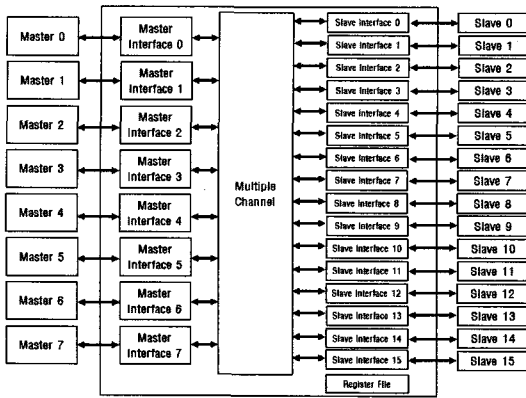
Master 0

Master Interface 0

Master 1

Master Interface 1

Master 2

Master Interface 2

Master 3

Master Interface 3

Master 4

Master Interface 4

Master 5

Master Interface 5

Master 6

Master Interface 6

Master 7

Master Interface 7

Multiple Channel

Slave interface 0

Slave 0

Slave interface 1

Slave 1

Slave interface 2

Slave 2

Slave interface 3

Slave 3

Slave interface 4

Slave 4

Slave interface 5

Slave 5

Slave interface 6

Slave 6

Slave interface 7

Slave 7

Slave interface 8

Slave 8

Slave interface 9

Slave 9

Slave interface 10

Slave 10

Slave interface 11

Slave 11

Slave interface 12

Slave 12

Slave interface 13

Slave 13

Slave interface 14

Slave 14

Slave interface 15

Slave 15

Register File